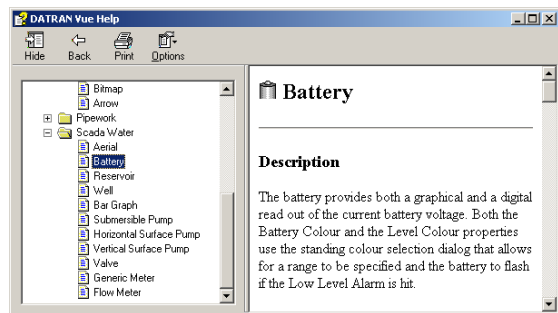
DATRAN Vue Help

Hide
Back
Print
Options

Bitmap
Arrow
Pipework
Scada Water
Aerial
Battery
Reservoir
Well
Bar Graph
Submersible Pump
Horizontal Surface Pump
Vertical Surface Pump
Valve
Generic Meter
Flow Meter

Battery

Description

The battery provides both a graphical and a digital read out of the current battery voltage. Both the Battery Colour and the Level Colour properties use the standing colour selection dialog that allows for a range to be specified and the battery to flash if the Low Level Alarm is hit.